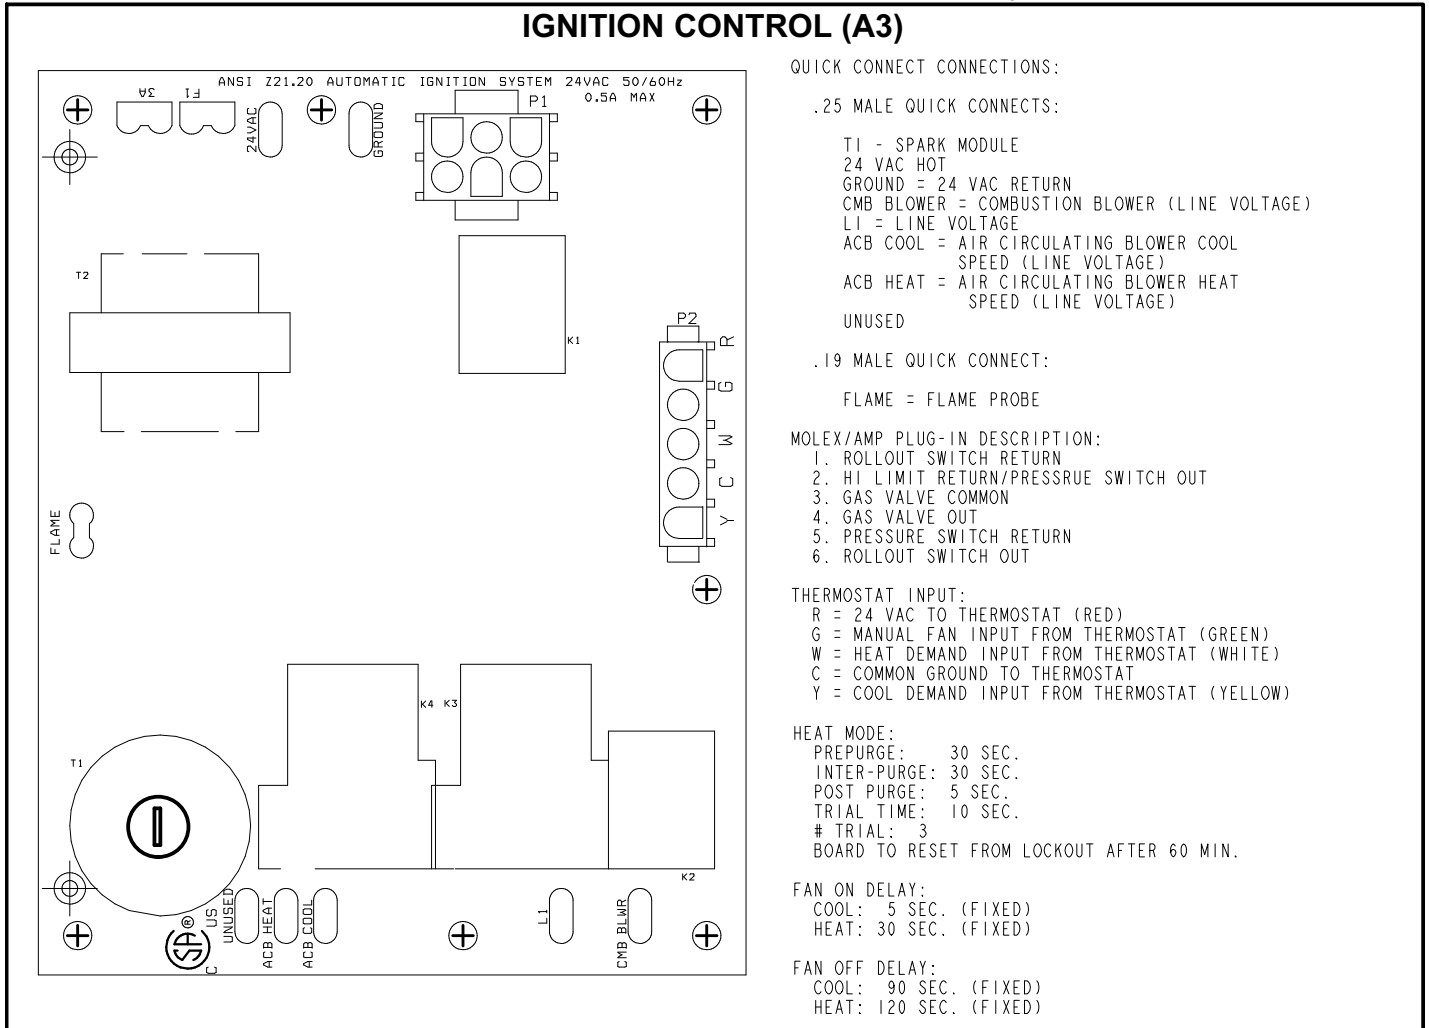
IGNITION CONTROL (A3)

ANSI Z21.20 AUTOMATIC IGNITION SYSTEM 24VAC 50/60Hz 0.5A MAX

3A F1 24VAC GROUND P1

T2

K1

P2 R G W C Y

FLAME

K4 K3

T1

K2

C US UNUSED ACB HEAT ACB COOL L1 CMB BLWR

QUICK CONNECT CONNECTIONS:

.25 MALE QUICK CONNECTS:

TI - SPARK MODULE
24 VAC HOT
GROUND = 24 VAC RETURN
CMB BLOWER = COMBUSTION BLOWER (LINE VOLTAGE)
LI = LINE VOLTAGE
ACB COOL = AIR CIRCULATING BLOWER COOL SPEED (LINE VOLTAGE)
ACB HEAT = AIR CIRCULATING BLOWER HEAT SPEED (LINE VOLTAGE)
UNUSED

.19 MALE QUICK CONNECT:

FLAME = FLAME PROBE

MOLEX/AMP PLUG-IN DESCRIPTION:
1. ROLLOUT SWITCH RETURN
2. HI LIMIT RETURN/PRESSRUE SWITCH OUT
3. GAS VALVE COMMON
4. GAS VALVE OUT
5. PRESSURE SWITCH RETURN
6. ROLLOUT SWITCH OUT

THERMOSTAT INPUT:
R = 24 VAC TO THERMOSTAT (RED)
G = MANUAL FAN INPUT FROM THERMOSTAT (GREEN)
W = HEAT DEMAND INPUT FROM THERMOSTAT (WHITE)
C = COMMON GROUND TO THERMOSTAT
Y = COOL DEMAND INPUT FROM THERMOSTAT (YELLOW)

HEAT MODE:
PREPURGE: 30 SEC.
INTER-PURGE: 30 SEC.
POST PURGE: 5 SEC.
TRIAL TIME: 10 SEC.
# TRIAL: 3
BOARD TO RESET FROM LOCKOUT AFTER 60 MIN.

FAN ON DELAY:
COOL: 5 SEC. (FIXED)
HEAT: 30 SEC. (FIXED)

FAN OFF DELAY:
COOL: 90 SEC. (FIXED)
HEAT: 120 SEC. (FIXED)